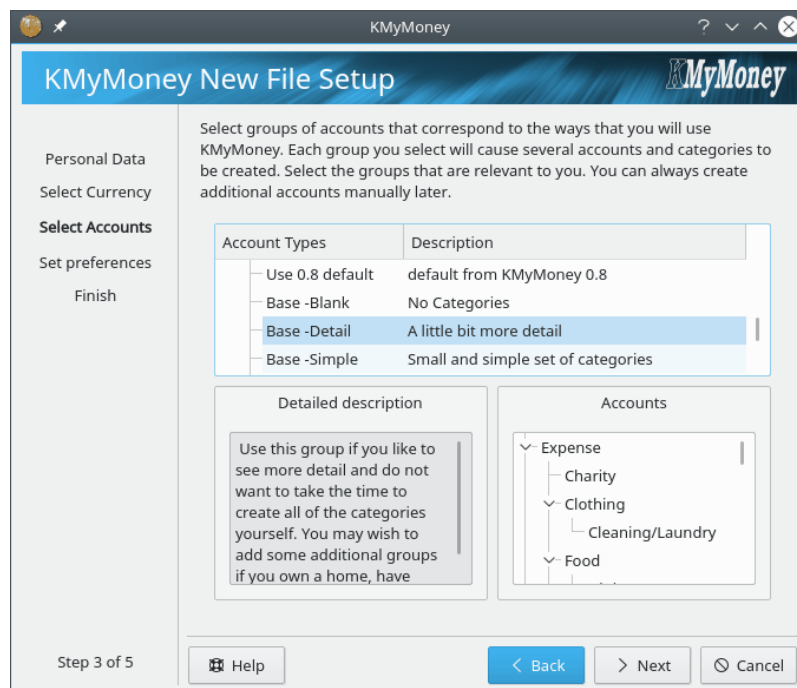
KMyMoney

KMyMoney New File Setup

KMyMoney

Personal Data
Select Currency
Select Accounts
Set preferences
Finish

Select groups of accounts that correspond to the ways that you will use KMyMoney. Each group you select will cause several accounts and categories to be created. Select the groups that are relevant to you. You can always create additional accounts manually later.

| Account Types | Description |
|---|---|
| Use 0.8 default | default from KMyMoney 0.8 |
| Base -Blank | No Categories |
| Base -Detail | A little bit more detail |
| Base -Simple | Small and simple set of categories |

Detailed description

Use this group if you like to see more detail and do not want to take the time to create all of the categories yourself. You may wish to add some additional groups if you own a home, have

Accounts

Expense
Charity
Clothing
Cleaning/Laundry
Food

Step 3 of 5

Help
Back
Next
Cancel